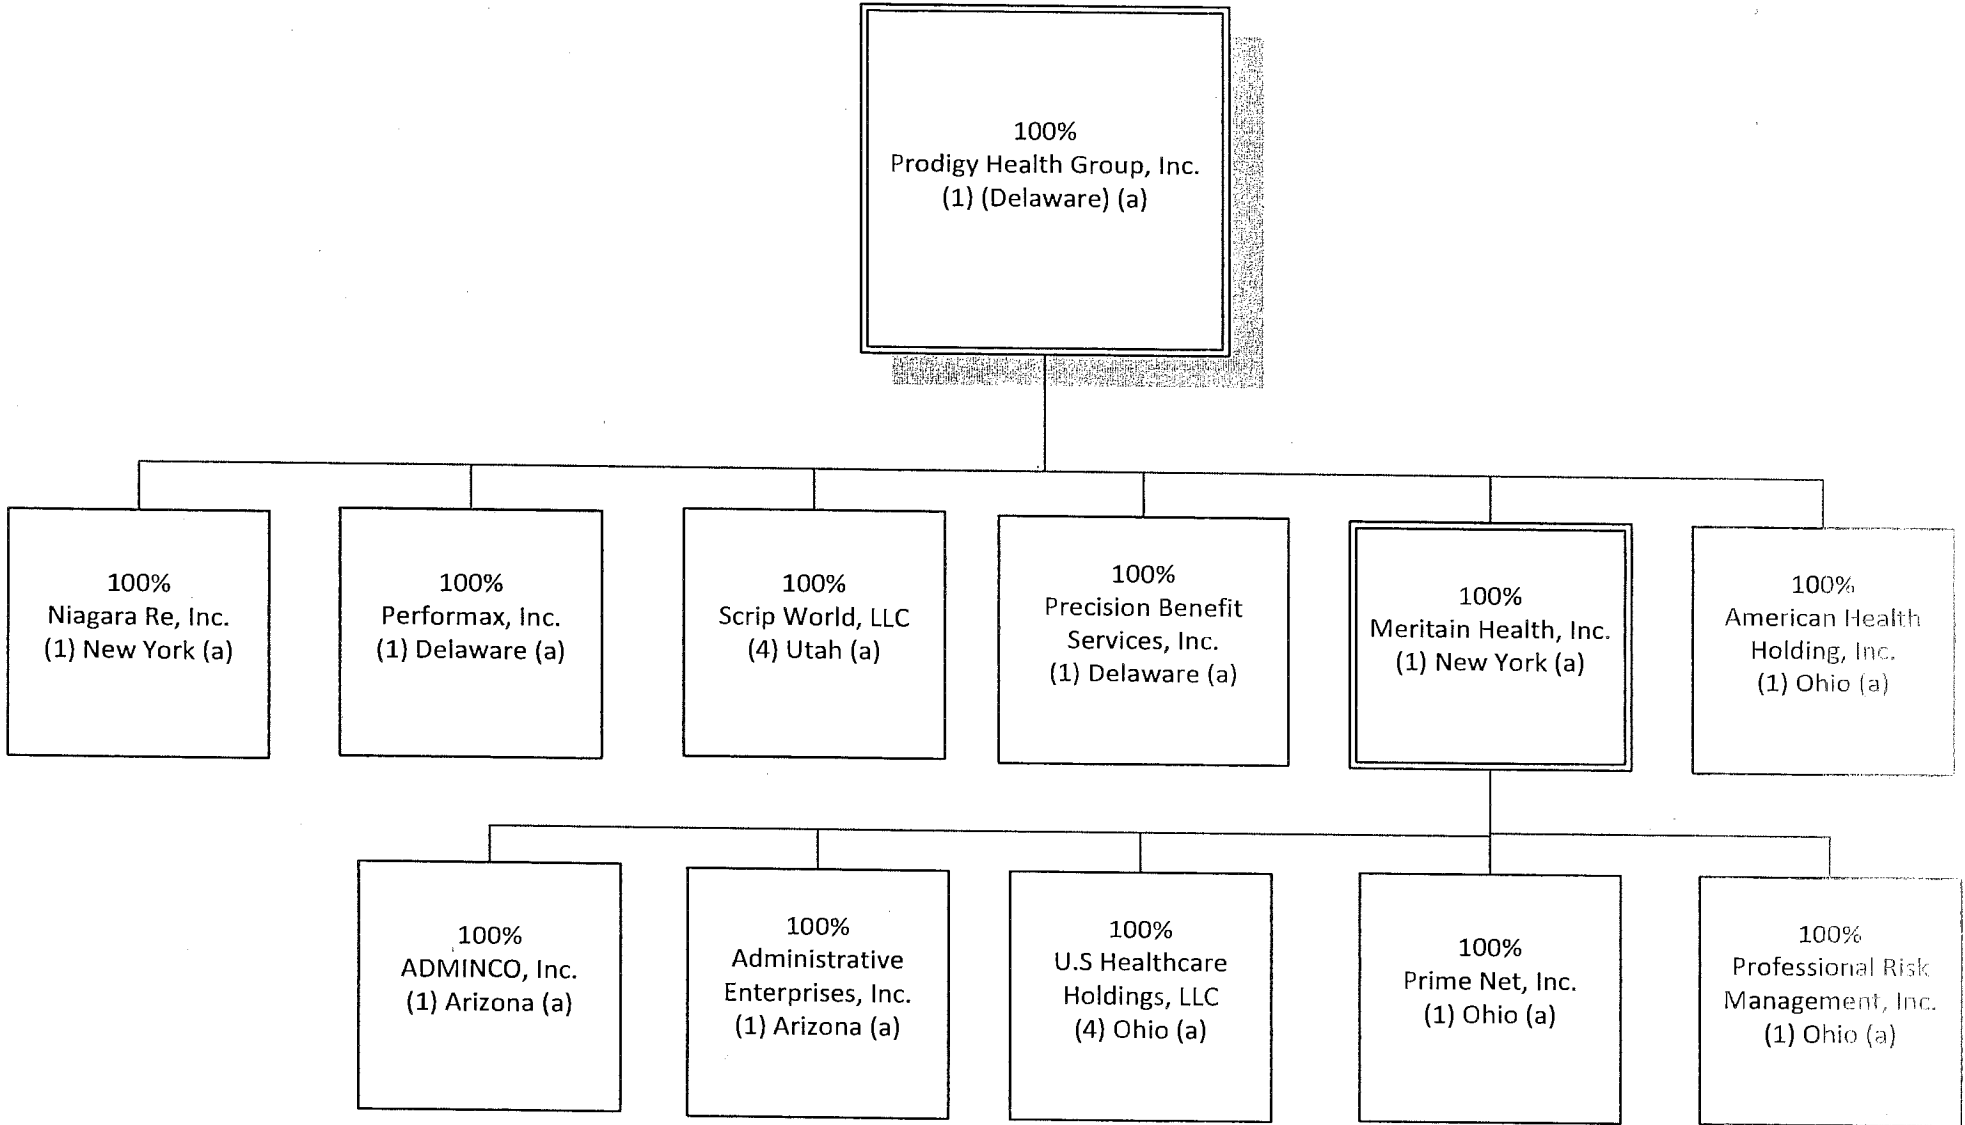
100%
Prodigy Health Group, Inc.
(1) (Delaware) (a)

100%
Niagara Re, Inc.
(1) New York (a)

100%
Performax, Inc.
(1) Delaware (a)

100%
Scrip World, LLC
(4) Utah (a)

100%
Precision Benefit Services, Inc.
(1) Delaware (a)

100%
Meritain Health, Inc.
(1) New York (a)

100%
American Health Holding, Inc.
(1) Ohio (a)

100%
ADMINCO, Inc.
(1) Arizona (a)

100%
Administrative Enterprises, Inc.
(1) Arizona (a)

100%
U.S Healthcare Holdings, LLC
(4) Ohio (a)

100%
Prime Net, Inc.
(1) Ohio (a)

100%
Professional Risk Management, Inc.
(1) Ohio (a)